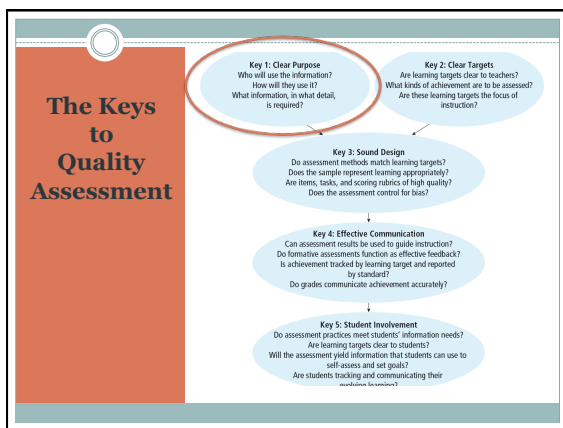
The Keys to Quality Assessment

Key 1: Clear Purpose
Who will use the information?
How will they use it?
What information, in what detail, is required?

Key 2: Clear Targets
Are learning targets clear to teachers?
What kinds of achievement are to be assessed?
Are these learning targets the focus of instruction?

Key 3: Sound Design
Do assessment methods match learning targets?
Does the sample represent learning appropriately?
Are items, tasks, and scoring rubrics of high quality?
Does the assessment control for bias?

Key 4: Effective Communication
Can assessment results be used to guide instruction?
Do formative assessments function as effective feedback?
Is achievement tracked by learning target and reported by standard?
Do grades communicate achievement accurately?

Key 5: Student Involvement
Do assessment practices meet students' information needs?
Are learning targets clear to students?
Will the assessment yield information that students can use to self-assess and set goals?
Are students tracking and communicating their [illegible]